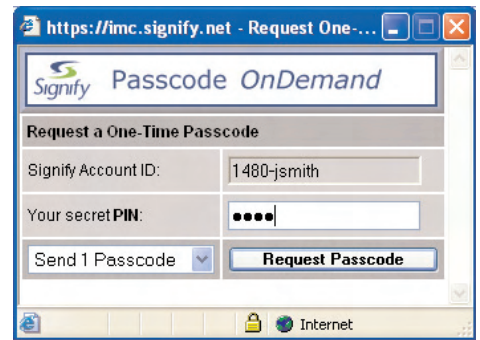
https://imc.signify.net - Request One-...

Signify Passcode OnDemand

Request a One-Time Passcode

| | |
|---|---|
| Signify Account ID: | 1480-jsmith |
| Your secret PIN: | •••• |
| Send 1 Passcode | Request Passcode |

Internet